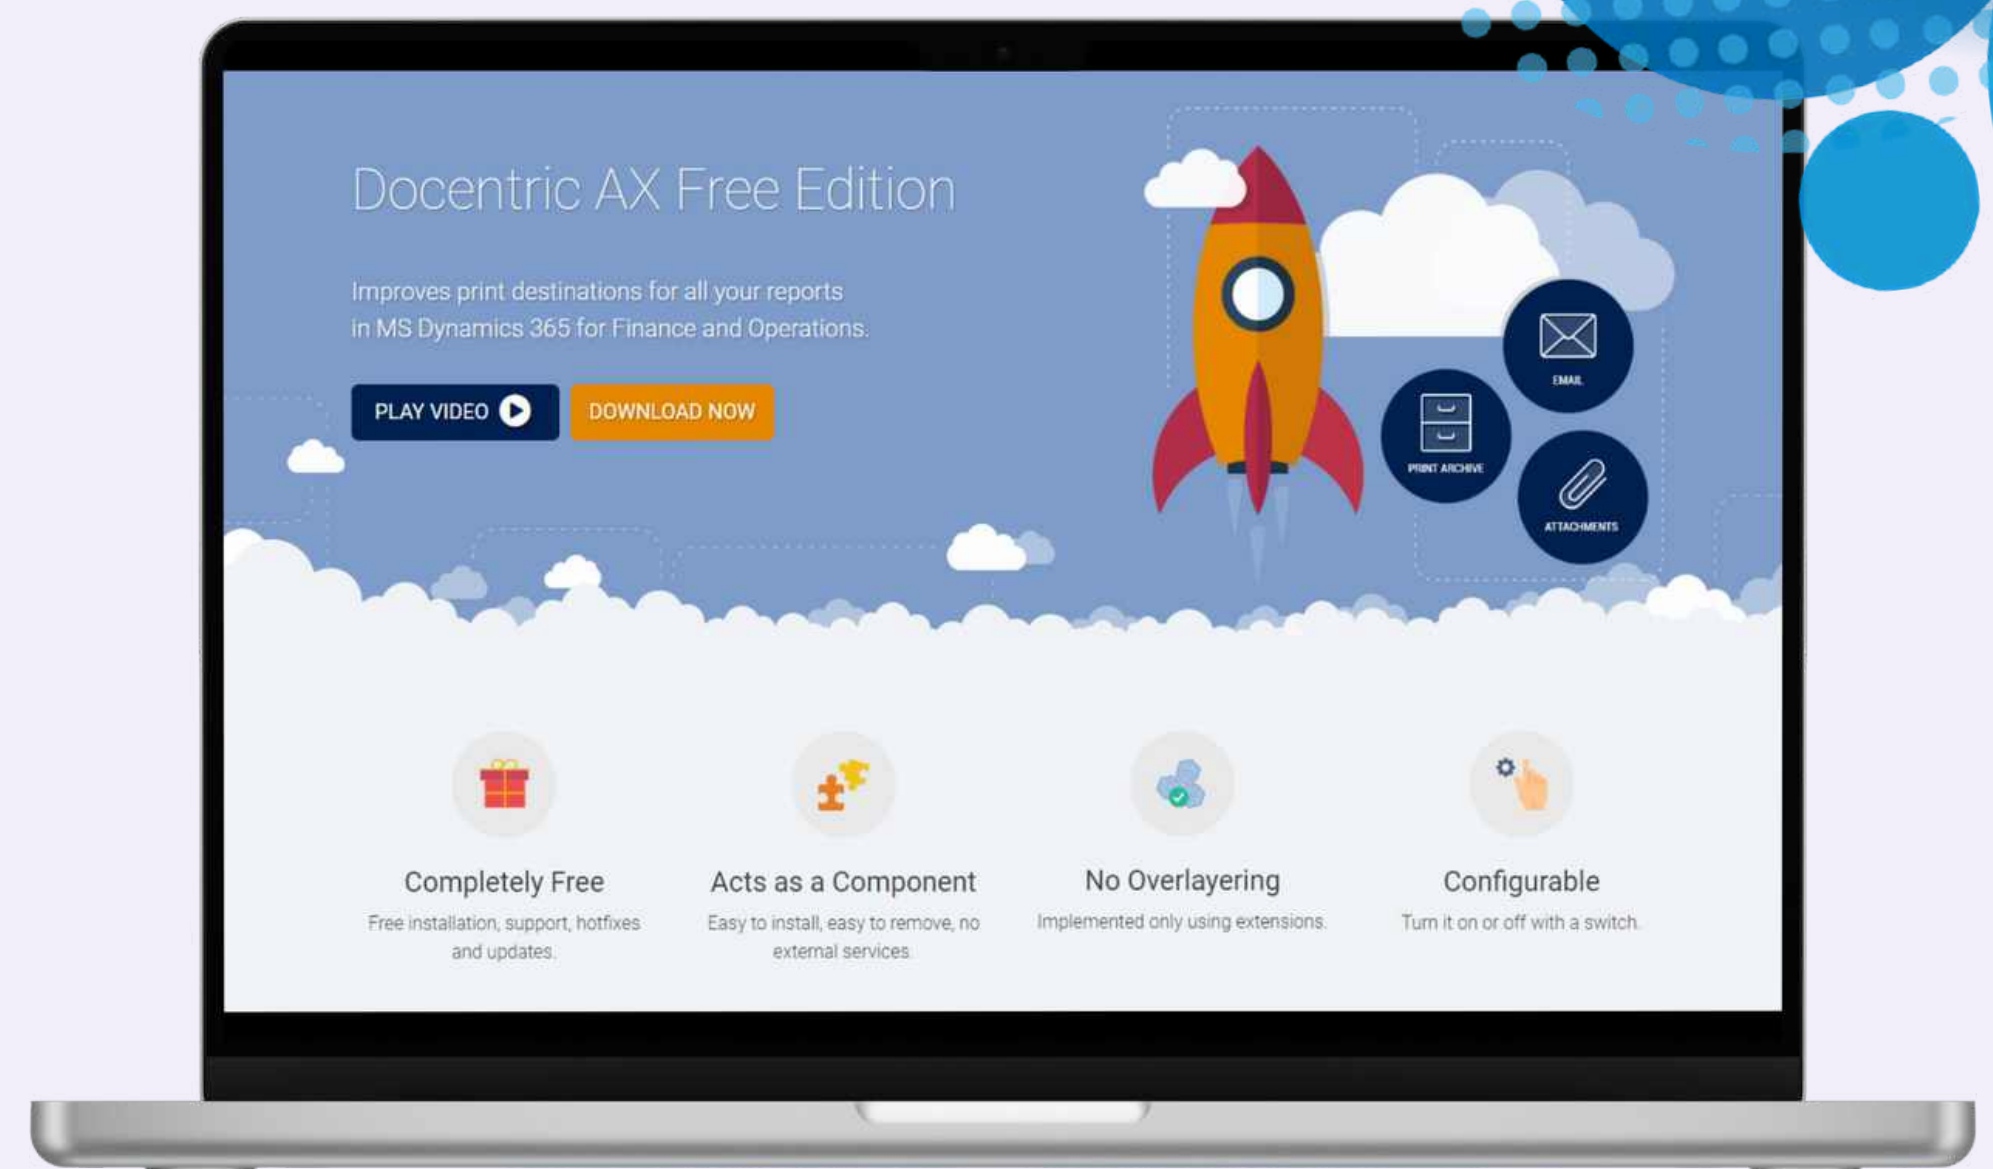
Docentric AX Free Edition

Improves print destinations for all your reports in MS Dynamics 365 for Finance and Operations.

PLAY VIDEO

DOWNLOAD NOW

EMAIL

PRINT ARCHIVE

ATTACHMENTS

Completely Free

Free installation, support, hotfixes and updates.

Acts as a Component

Easy to install, easy to remove, no external services.

No Overlayering

Implemented only using extensions.

Configurable

Turn it on or off with a switch.